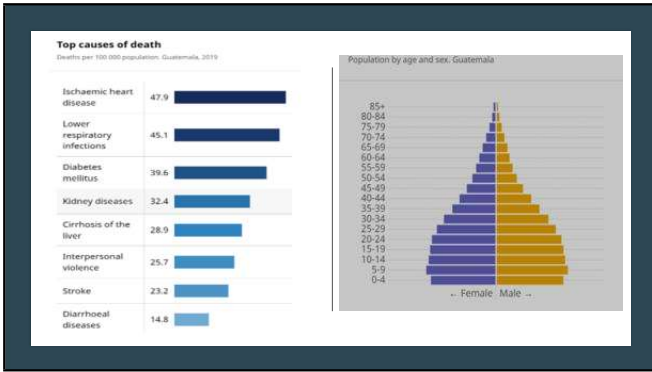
Top causes of death
Deaths per 100 000 population, Guatemala, 2019

| | |
|---|---|
| Ischaemic heart disease | 47.9 |
| Lower respiratory infections | 45.1 |
| Diabetes mellitus | 39.6 |
| Kidney diseases | 32.4 |
| Cirrhosis of the liver | 28.9 |
| Interpersonal violence | 25.7 |
| Stroke | 23.2 |
| Diarrhoeal diseases | 14.8 |

Population by age and sex, Guatemala

85+
80-84
75-79
70-74
65-69
60-64
55-59
50-54
45-49
40-44
35-39
30-34
25-29
20-24
15-19
10-14
5-9
0-4

← Female Male →